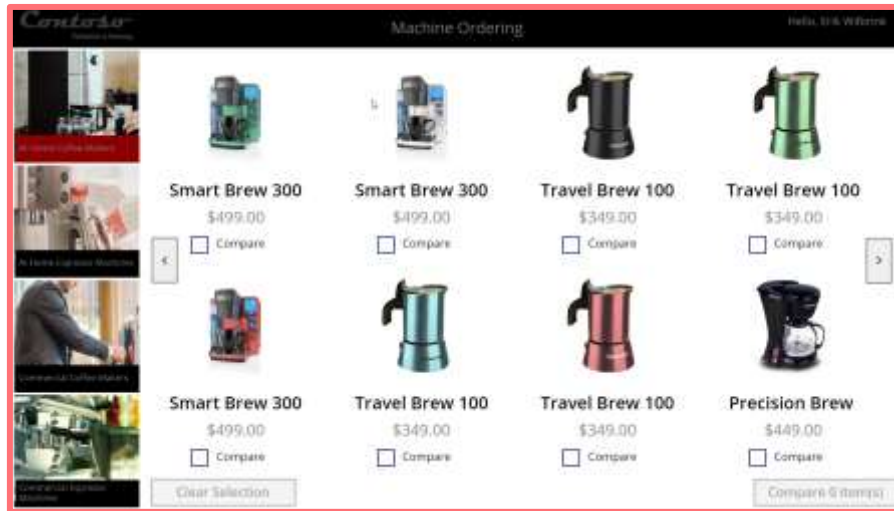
Contoso

Machine Ordering

Hello, Erik Willems

At Home Coffee Makers

At Home Espresso Machines

Commercial Coffee Makers

Commercial Espresso Machines

Smart Brew 300
$499.00
Compare

Smart Brew 300
$499.00
Compare

Travel Brew 100
$349.00
Compare

Travel Brew 100
$349.00
Compare

<

>

Smart Brew 300
$499.00
Compare

Travel Brew 100
$349.00
Compare

Travel Brew 100
$349.00
Compare

Precision Brew
$449.00
Compare

Clear Selection

Compare 0 item(s)